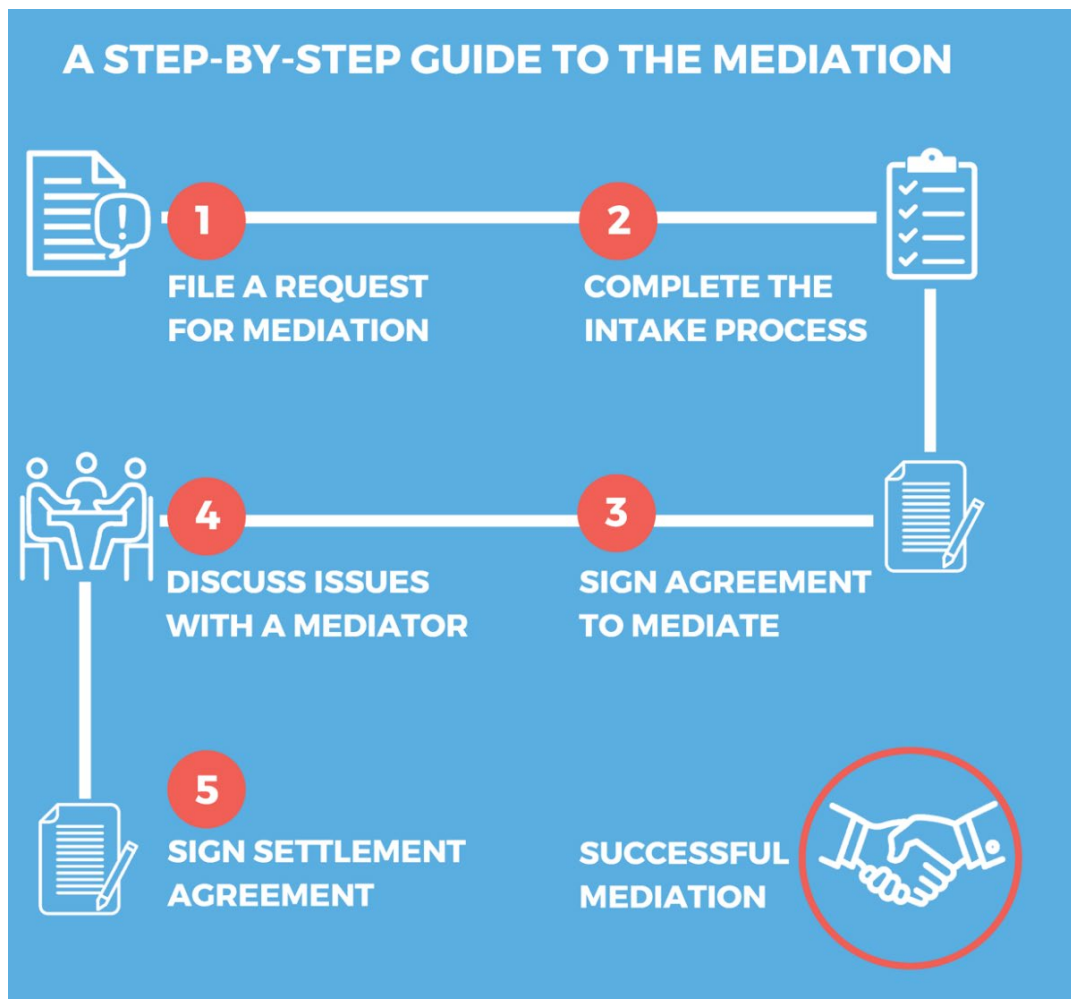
A STEP-BY-STEP GUIDE TO THE MEDIATION

1

FILE A REQUEST FOR MEDIATION

2

COMPLETE THE INTAKE PROCESS

4

DISCUSS ISSUES WITH A MEDIATOR

3

SIGN AGREEMENT TO MEDIATE

5

SIGN SETTLEMENT AGREEMENT

SUCCESSFUL MEDIATION